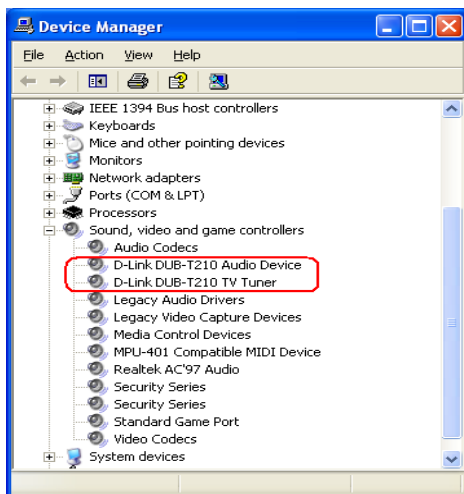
Device Manager

File Action View Help

IEEE 1394 Bus host controllers
Keyboards
Mice and other pointing devices
Monitors
Network adapters
Ports (COM & LPT)
Processors
Sound, video and game controllers
Audio Codecs
D-Link DUB-T210 Audio Device
D-Link DUB-T210 TV Tuner
Legacy Audio Drivers
Legacy Video Capture Devices
Media Control Devices
MPU-401 Compatible MIDI Device
Realtek AC'97 Audio
Security Series
Security Series
Standard Game Port
Video Codecs
System devices